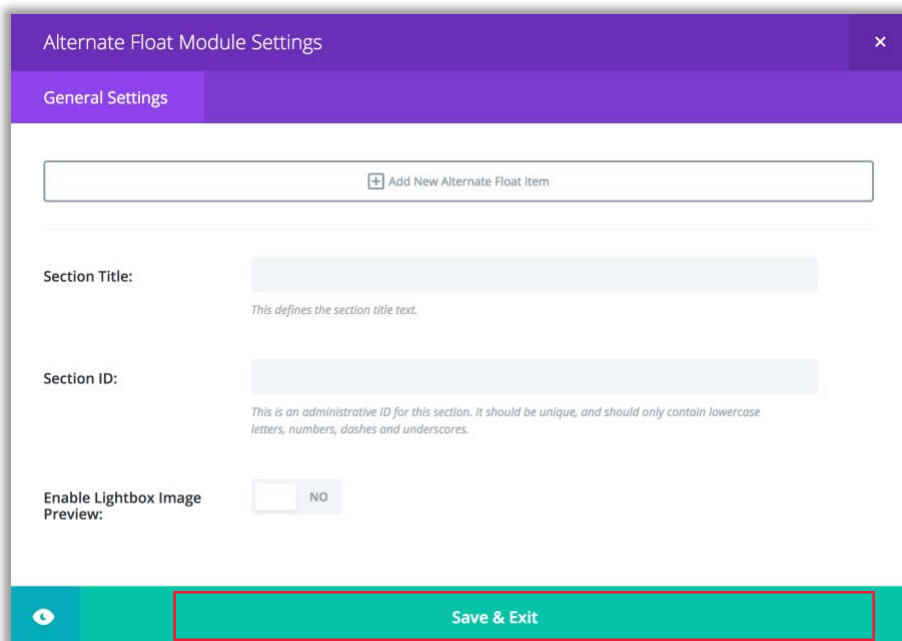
Alternate Float Module Settings

×

General Settings

Add New Alternate Float Item

Section Title:

This defines the section title text.

Section ID:

This is an administrative ID for this section. It should be unique, and should only contain lowercase letters, numbers, dashes and underscores.

Enable Lightbox Image Preview:

NO

Save & Exit